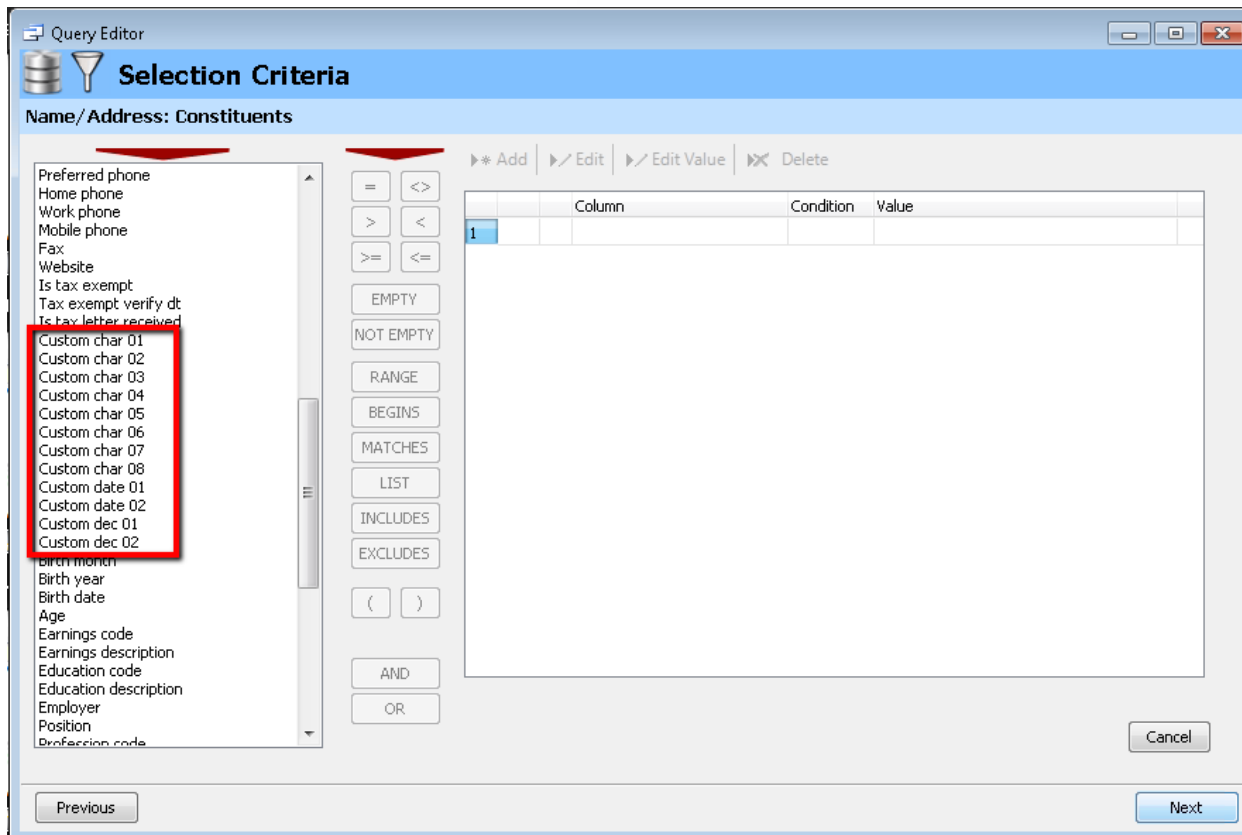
Query Editor

Selection Criteria

Name/Address: Constituents

Preferred phone
Home phone
Work phone
Mobile phone
Fax
Website
Is tax exempt
Tax exempt verify dt
Is tax letter received
Custom char 01
Custom char 02
Custom char 03
Custom char 04
Custom char 05
Custom char 06
Custom char 07
Custom char 08
Custom date 01
Custom date 02
Custom dec 01
Custom dec 02
Birth month
Birth year
Birth date
Age
Earnings code
Earnings description
Education code
Education description
Employer
Position
Profession code

=
<>
>
<
>=
<=
EMPTY
NOT EMPTY
RANGE
BEGINS
MATCHES
LIST
INCLUDES
EXCLUDES
(
)
AND
OR

Add | Edit | Edit Value | Delete

| | | Column | Condition | Value |
|---|---|---|---|---|
| 1 | | | | |

Cancel

Previous

Next